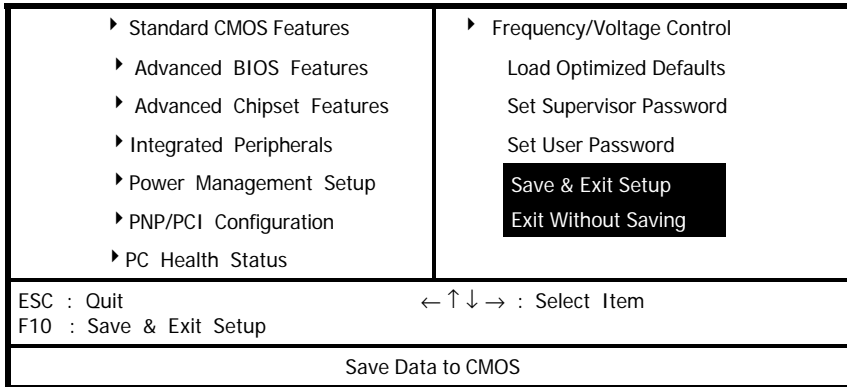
▸ Standard CMOS Features
▸ Advanced BIOS Features
▸ Advanced Chipset Features
▸ Integrated Peripherals
▸ Power Management Setup
▸ PNP/PCI Configuration
▸ PC Health Status

▸ Frequency/Voltage Control
Load Optimized Defaults
Set Supervisor Password
Set User Password
Save & Exit Setup
Exit Without Saving

ESC : Quit
F10 : Save & Exit Setup

$\leftarrow \uparrow \downarrow \rightarrow$ : Select Item

Save Data to CMOS